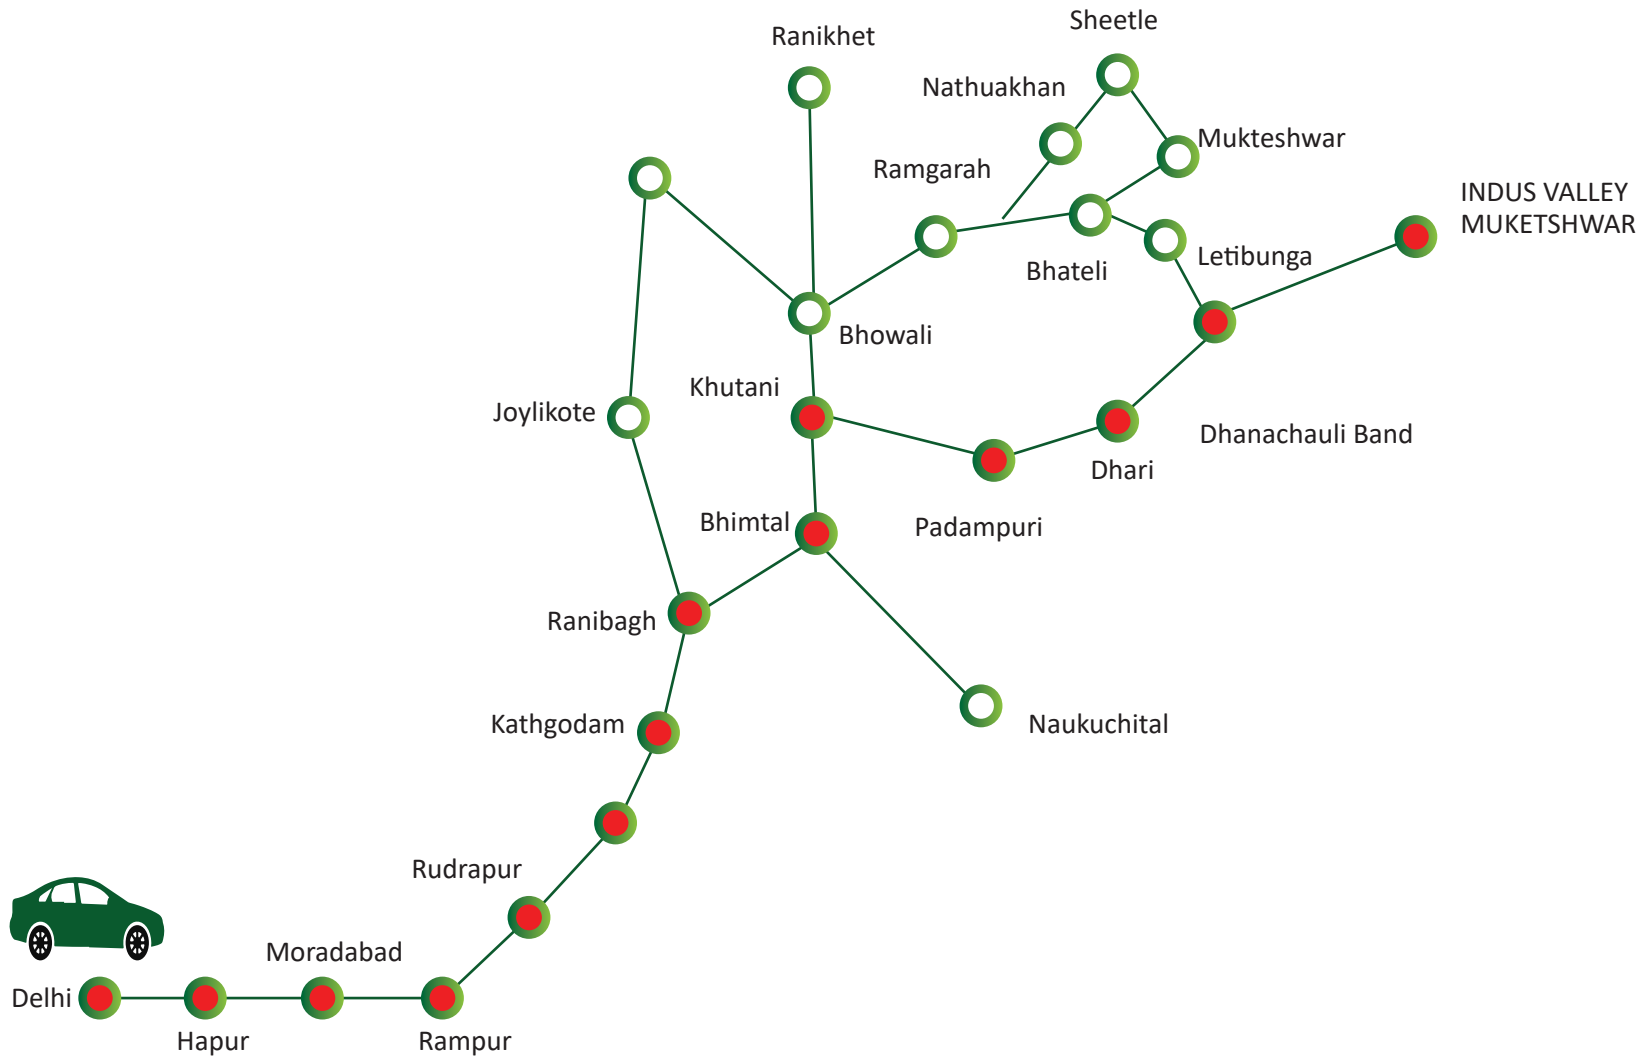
Sheetle
Ranikhet
Nathuakhan
Mukteshwar
Ramgarah
INDUS VALLEY MUKETSHWAR
Bhateli
Letibunga
Bhowali
Khutani
Joylikote
Dhanachauli Band
Dhari
Bhimtal
Padampuri
Ranibagh
Naukuchital
Kathgodam
Rudrapur
Moradabad
Delhi
Hapur
Rampur